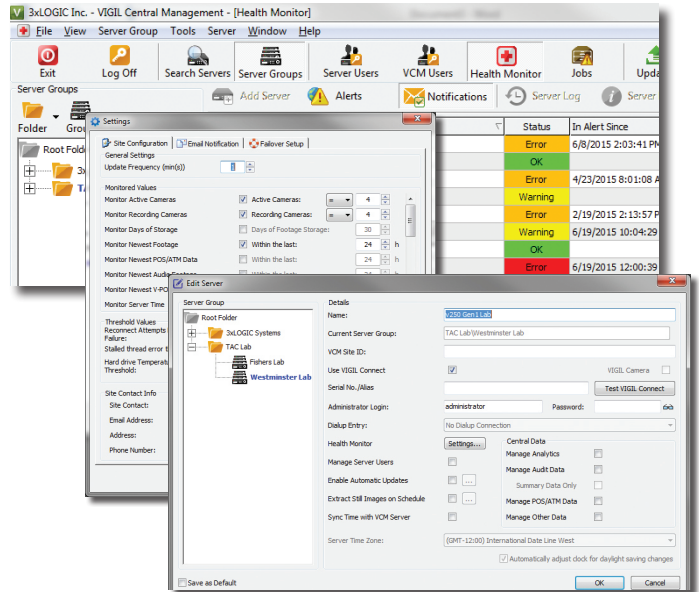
3xLOGIC Inc. - VIGIL Central Management - [Health Monitor]

File View Server Group Tools Server Window Help

Exit Log Off Search Servers Server Groups Server Users VCM Users Health Monitor Jobs Upda

Server Groups

Add Server Alerts Notifications Server Log Server

Folder Grou

Root Folder

3x

TA

| Status | In Alert Since |
|---|---|
| Error | 6/8/2015 2:03:41 PM |
| OK | |
| Error | 4/23/2015 8:01:08 A |
| Warning | |
| Error | 2/19/2015 2:13:57 P |
| Warning | 6/19/2015 10:04:29 |
| OK | |
| Error | 6/19/2015 12:00:39 |

Settings

Site Configuration Email Notification Failover Setup

General Settings

Update Frequency (min(s)) 1

Monitored Values

Monitor Active Cameras Active Cameras: = 4

Monitor Recording Cameras Recording Cameras: = 4

Monitor Days of Storage Days of Footage Storage: 30

Monitor Newest Footage Within the last: 24 h

Monitor Newest POS/ATM Data Within the last: 24 h

Monitor Newest Audio Footage Within the last: 24

Monitor Newest V-PO

Monitor Server Time

Threshold Values

Reconnect Attempts Failure:

Stalled thread error t

Hard drive Temperat Threshold:

Site Contact Info

Site Contact:

Email Address:

Address:

Phone Number:

Edit Server

Server Group

Root Folder

3xLOGIC Systems

TAC Lab

Fishers Lab

Westminster Lab

Details

Name: V250 Gen1 Lab

Current Server Group: TAC Lab\Westminster Lab

VCM Site ID:

Use VIGIL Connect VIGIL Camera

Serial No./Alias Test VIGIL Connect

Administrator Login: administrator Password:

Dialup Entry: No Dialup Connection

Health Monitor Settings...

Manage Server Users

Enable Automatic Updates ...

Extract Still Images on Schedule ...

Sync Time with VCM Server

Central Data

Manage Analytics

Manage Audit Data

Summary Data Only

Manage POS/ATM Data

Manage Other Data

Server Time Zone: (GMT-12:00) International Date Line West

Automatically adjust clock for daylight saving changes

Save as Default

OK Cancel